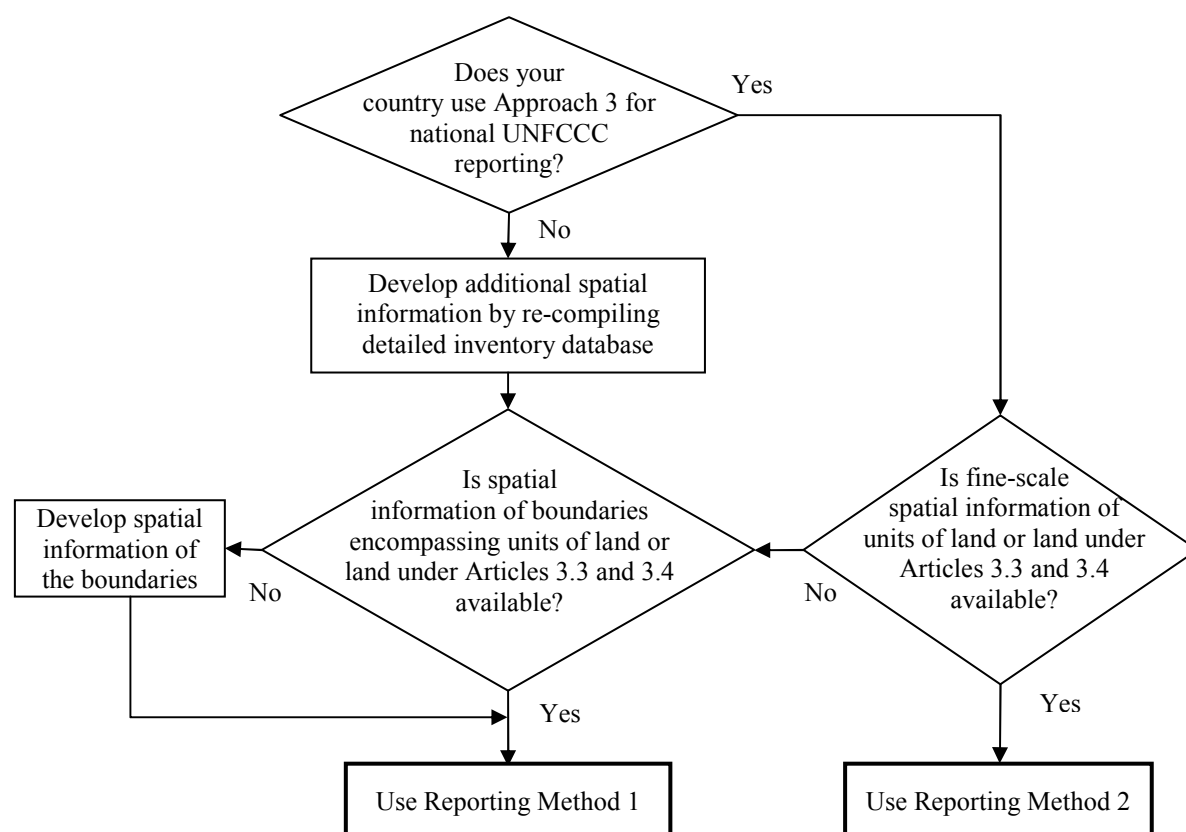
Does your country use Approach 3 for national UNFCCC reporting?

Yes

No

Develop additional spatial information by re-compiling detailed inventory database

Is spatial information of boundaries encompassing units of land or land under Articles 3.3 and 3.4 available?

Develop spatial information of the boundaries

No

Is fine-scale spatial information of units of land or land under Articles 3.3 and 3.4 available?

No

Yes

Yes

Use Reporting Method 1

Use Reporting Method 2